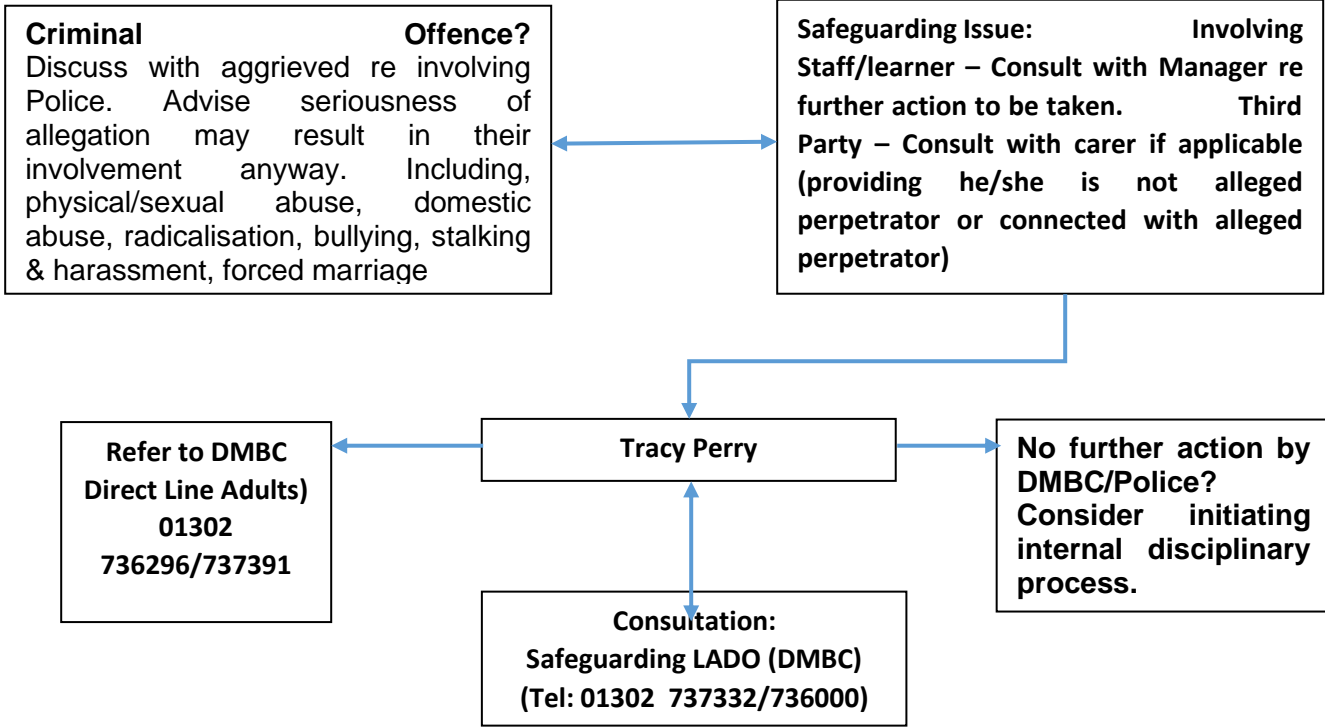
**Criminal Offence?**
Discuss with aggrieved re involving Police. Advise seriousness of allegation may result in their involvement anyway. Including, physical/sexual abuse, domestic abuse, radicalisation, bullying, stalking & harassment, forced marriage

**Safeguarding Issue: Involving Staff/learner – Consult with Manager re further action to be taken. Third Party – Consult with carer if applicable (providing he/she is not alleged perpetrator or connected with alleged perpetrator)**

**Refer to DMBC Direct Line Adults) 01302 736296/737391**

**Tracy Perry**

**No further action by DMBC/Police? Consider initiating internal disciplinary process.**

**Consultation: Safeguarding LADO (DMBC) (Tel: 01302 737332/736000)**